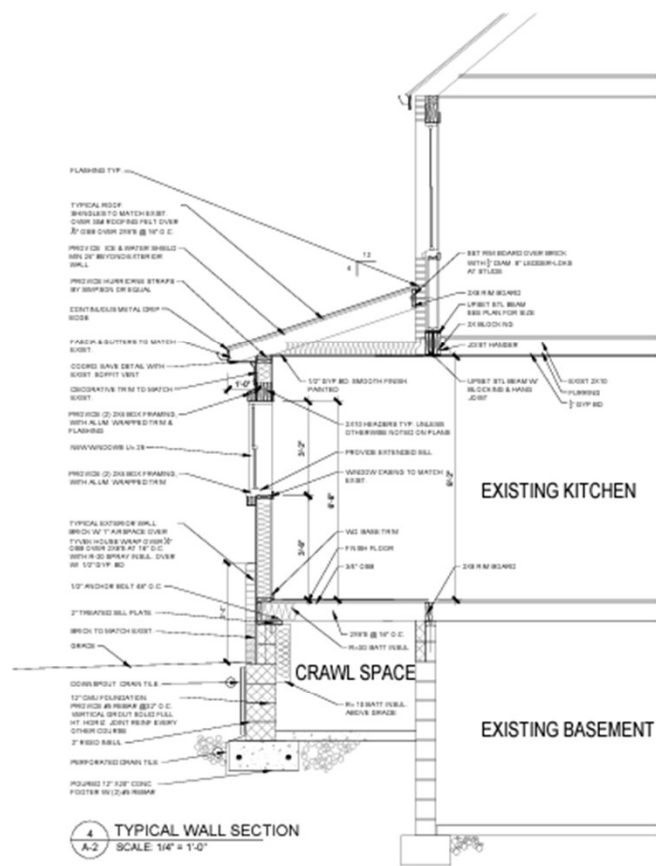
FLASHING TYP.

TYPICAL ROOF SHINGLES TO MATCH EXIST OVER 30# ROOFING FELT OVER $\frac{3}{4}$" OSB OVER 2X8'S @ 16" O.C.

PROVIDE ICE & WATER SHIELD MIN 24" BEYOND EXTERIOR WALL

PROVIDE HURRICANE STRAPS BY SIMPSON OR EQUAL

CONTINUOUS METAL DRIP EDGE

FASCIA & GUTTERS TO MATCH EXIST.

COORD. EAVE DETAIL WITH EXIST. SOFFIT VENT

DECORATIVE TRIM TO MATCH EXIST.

PROVIDE (2) 2X6 BOX FRAMING, WITH ALUM. WRAPPED TRIM & FLASHING

NEW WINDOWS U=.28

PROVIDE (2) 2X6 BOX FRAMING, WITH ALUM. WRAPPED TRIM

TYPICAL EXTERIOR WALL BRICK W/ 1" AIR SPACE OVER TYVEK HOUSE WRAP OVER $\frac{1}{2}$" OSB OVER 2X6'S AT 16" O.C. WITH R-20 SPRAY INSUL. OVER W/ 1/2" GYP. BD

1/2" ANCHOR BOLT 48" O.C.

2" TREATED SILL PLATE

BRICK TO MATCH EXIST.

GRADE

DOWN SPOUT DRAIN TILE

12" CMU FOUNDATION PROVIDE #5 REBAR @32" O.C. VERTICAL GROUT SOLID FULL HT. HORIZ. JOINT REINF EVERY OTHER COURSE

2" RIGID INSUL.

PERFORATED DRAIN TILE

POURED 12" X28" CONC. FOOTER W/ (2) #5 REBAR

12
4

SET RIM BOARD OVER BRICK WITH $\frac{1}{2}$" DIAM. 8" LEDGER-LOKS AT STUDS

2X8 RIM BOARD

UPSET STL BEAM SEE PLAN FOR SIZE

2X BLOCKING

JOIST HANGER

1'-0"

1/2" GYP. BD. SMOOTH FINISH PAINTED

UPSET STL BEAM W/ BLOCKING & HANG JOIST

EXIST 2X10

FURRING

$\frac{1}{2}$" GYP BD

2X10 HEADERS TYP. UNLESS OTHERWISE NOTED ON PLANS

PROVIDE EXTENDED SILL

WINDOW CASING TO MATCH EXIST.

3'-2"

6'-8"

9'-2"

3'-0"

WD. BASE TRIM

FINISH FLOOR

3/4" OSB

2X8 RIM BOARD

EXISTING KITCHEN

2X8'S @ 16" O.C.

R=30 BATT INSUL.

CRAWL SPACE

R=13 BATT INSUL. ABOVE GRADE

EXISTING BASEMENT

4
A-2
TYPICAL WALL SECTION
SCALE: 1/4" = 1'-0"